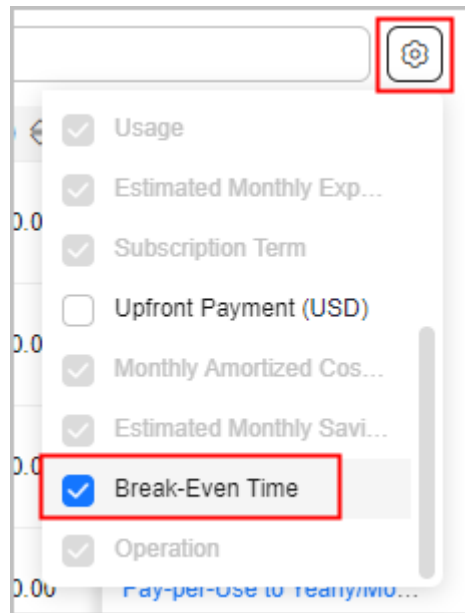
Usage

Estimated Monthly Exp...

Subscription Term

Upfront Payment (USD)

Monthly Amortized Cos...

Estimated Monthly Savi...

Break-Even Time

Operation

0.0

0.0

0.0

0.00

Pay-per-Use to Yearly/Mo...